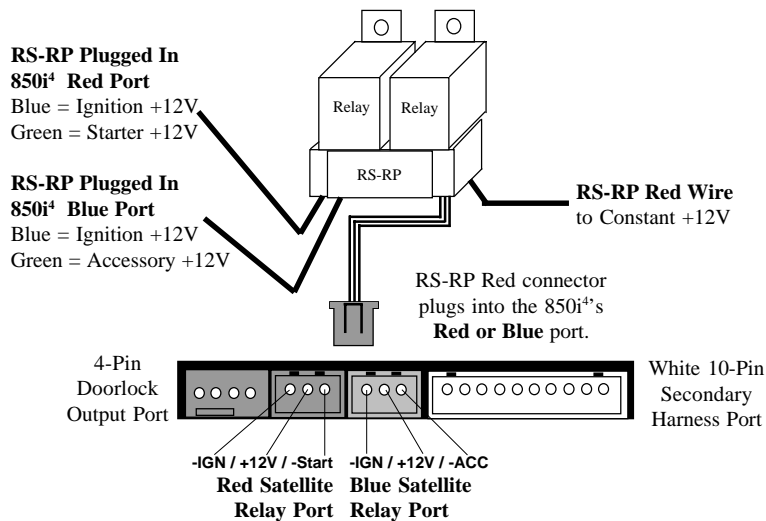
RS-RP Plugged In
850i$^4$ Red Port
Blue = Ignition +12V
Green = Starter +12V

RS-RP Plugged In
850i$^4$ Blue Port
Blue = Ignition +12V
Green = Accessory +12V

Relay
Relay
RS-RP

RS-RP Red Wire
to Constant +12V

RS-RP Red connector plugs into the 850i$^4$'s Red or Blue port.

4-Pin
Doorlock
Output Port

White 10-Pin
Secondary
Harness Port

-IGN / +12V / -Start
Red Satellite
Relay Port

-IGN / +12V / -ACC
Blue Satellite
Relay Port